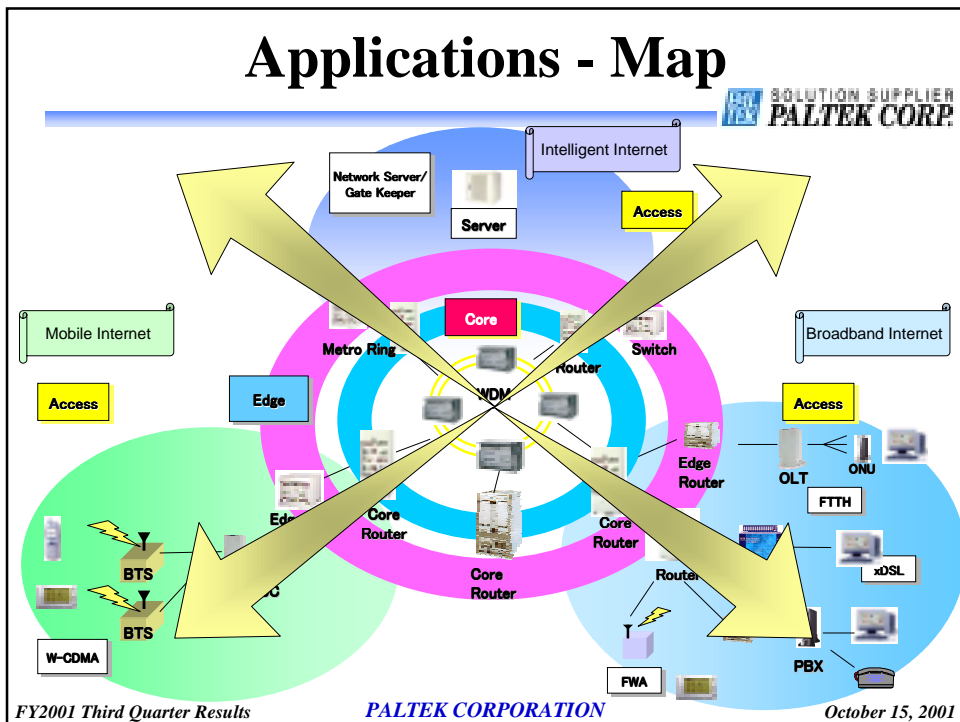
Applications - Map

SOLUTION SUPPLIER
PALTEK CORP.

Intelligent Internet

Network Server/ Gate Keeper

Server

Access

Core

Mobile Internet

Broadband Internet

Metro Ring

Router

Switch

Access

Edge

WDM

Access

Edge Router

OLT

ONU

FTTH

Ed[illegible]

Core Router

Core Router

Core Router

BTS

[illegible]C

Router

xDSL

BTS

W-CDMA

PBX

FWA

FY2001 Third Quarter Results

PALTEK CORPORATION

October 15, 2001